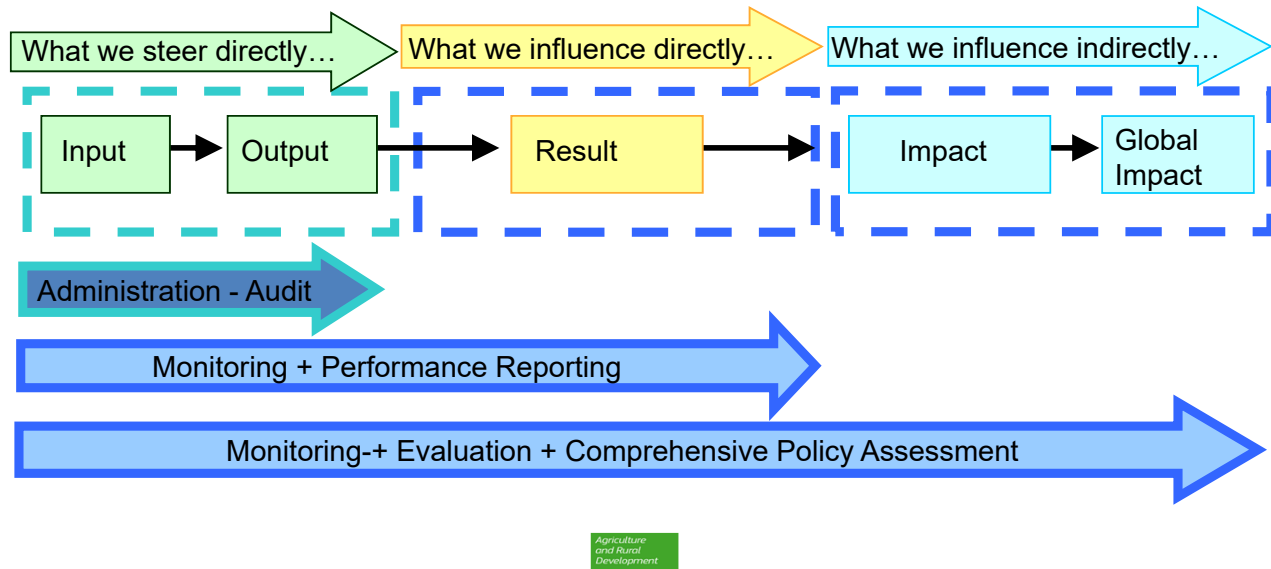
What we steer directly…

What we influence directly…

What we influence indirectly…

Input

Output

Result

Impact

Global Impact

Administration - Audit

Monitoring + Performance Reporting

Monitoring-+ Evaluation + Comprehensive Policy Assessment

Agriculture and Rural Development